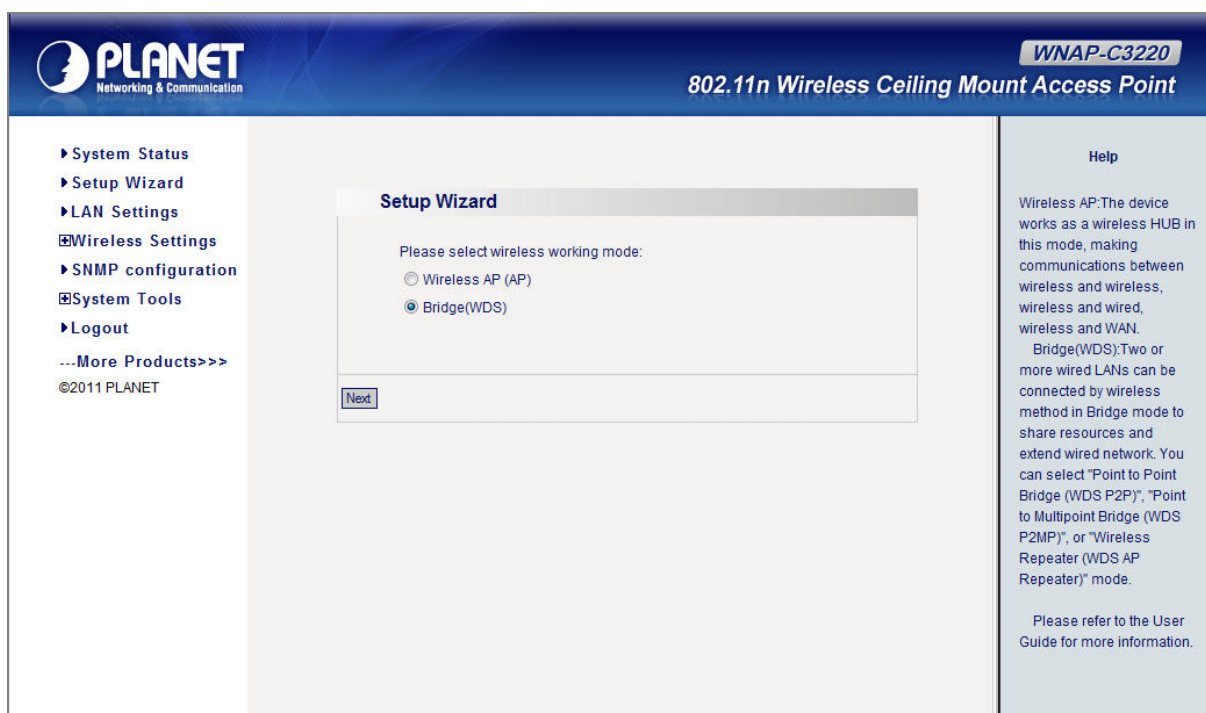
PLANET
Networking & Communication

WNAP-C3220
802.11n Wireless Ceiling Mount Access Point

System Status
Setup Wizard
LAN Settings
Wireless Settings
SNMP configuration
System Tools
Logout
---More Products>>>
©2011 PLANET

Setup Wizard

Please select wireless working mode:
Wireless AP (AP)
Bridge(WDS)

Next

Help

Wireless AP:The device works as a wireless HUB in this mode, making communications between wireless and wireless, wireless and wired, wireless and WAN.
Bridge(WDS):Two or more wired LANs can be connected by wireless method in Bridge mode to share resources and extend wired network. You can select "Point to Point Bridge (WDS P2P)", "Point to Multipoint Bridge (WDS P2MP)", or "Wireless Repeater (WDS AP Repeater)" mode.

Please refer to the User Guide for more information.